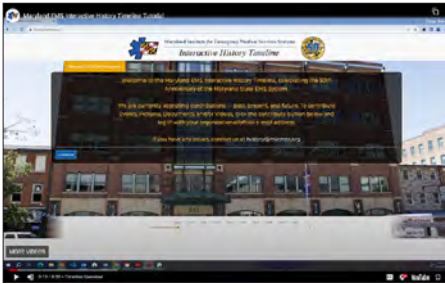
Maryland EMS Interactive History Timeline Tutorial

Maryland Institute for Emergency Medical Services Systems

Interactive History Timeline

Welcome to the Maryland EMS Interactive History Timeline, celebrating the 50th Anniversary of the Maryland State EMS System.

We are currently accepting contributions — past, present, and future. To contribute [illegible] click the contribute button below and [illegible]

If you have any issues, contact us at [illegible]

MORE VIDEOS

YouTube